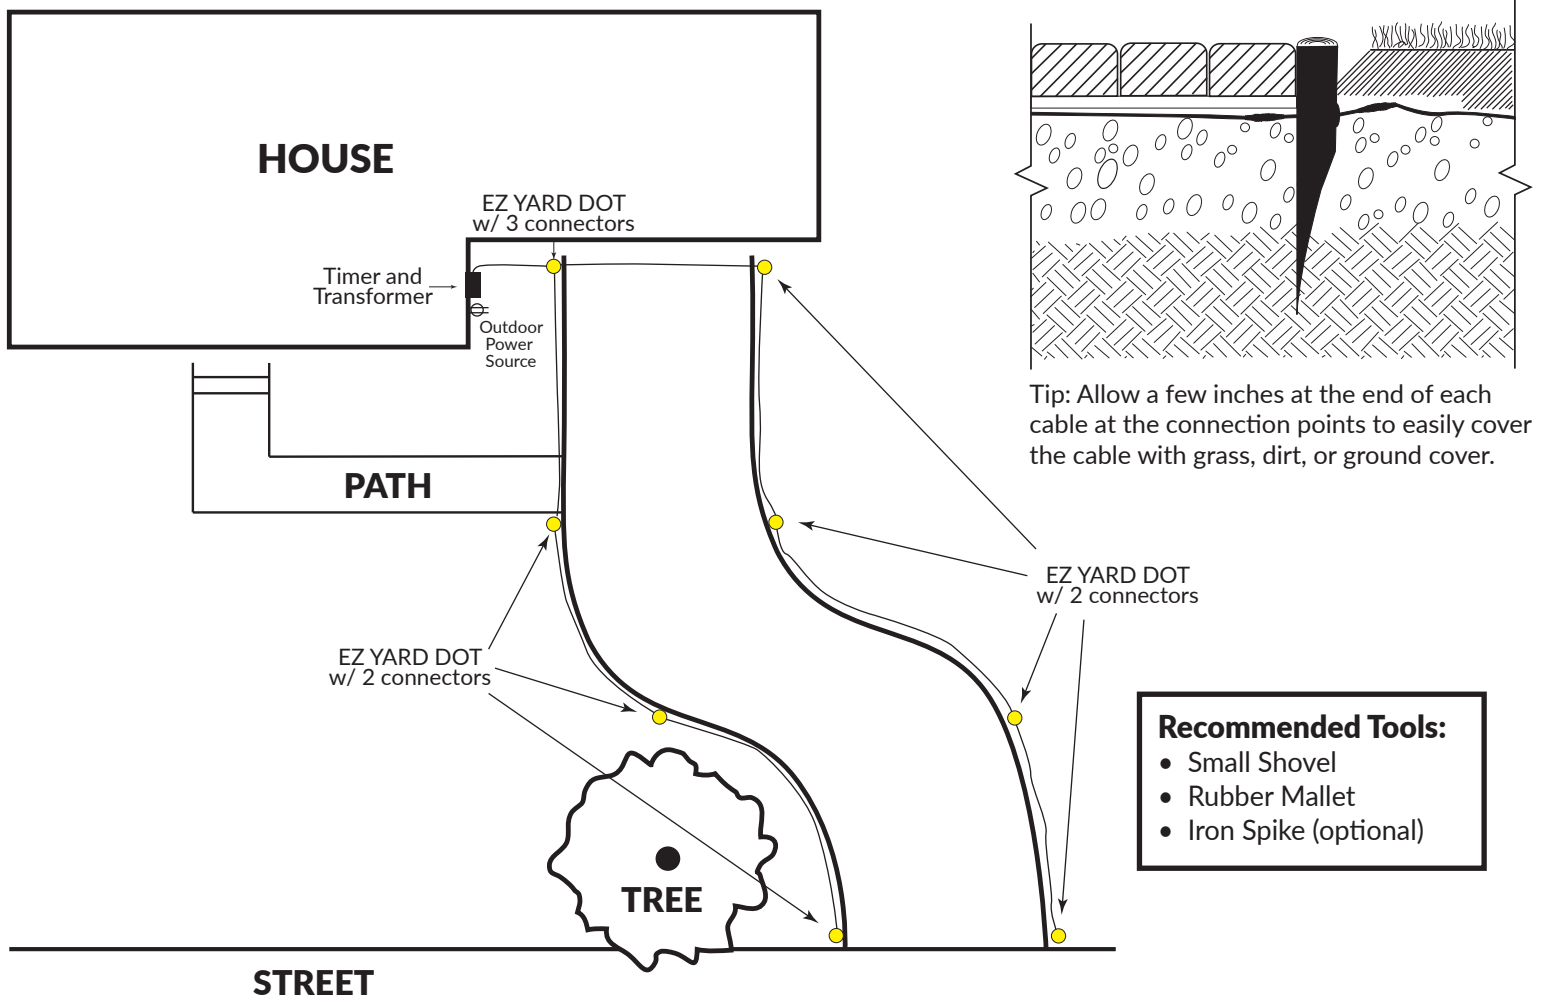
HOUSE

EZ YARD DOT
w/ 3 connectors

Timer and
Transformer

Outdoor
Power
Source

PATH

EZ YARD DOT
w/ 2 connectors

EZ YARD DOT
w/ 2 connectors

TREE

STREET

Tip: Allow a few inches at the end of each cable at the connection points to easily cover the cable with grass, dirt, or ground cover.

Recommended Tools:
• Small Shovel
• Rubber Mallet
• Iron Spike (optional)